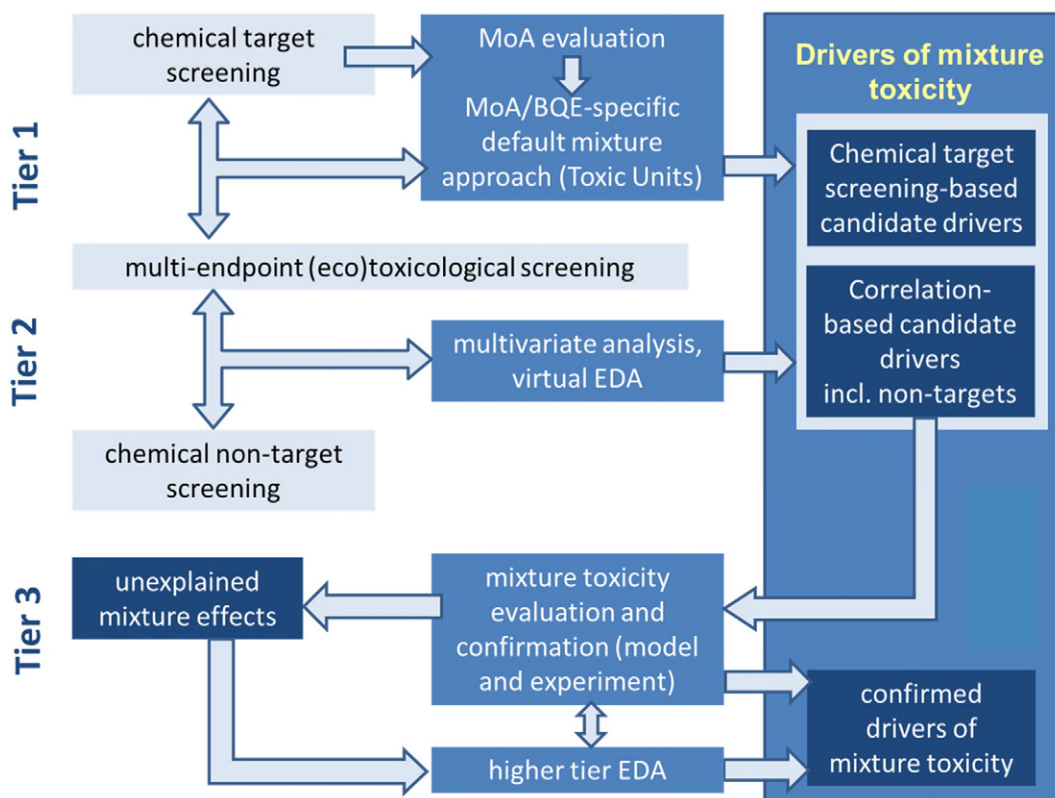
Tier 1

chemical target screening

MoA evaluation

MoA/BQE-specific default mixture approach (Toxic Units)

Drivers of mixture toxicity

Chemical target screening-based candidate drivers

multi-endpoint (eco)toxicological screening

Tier 2

multivariate analysis, virtual EDA

Correlation-based candidate drivers incl. non-targets

chemical non-target screening

Tier 3

unexplained mixture effects

mixture toxicity evaluation and confirmation (model and experiment)

confirmed drivers of mixture toxicity

higher tier EDA